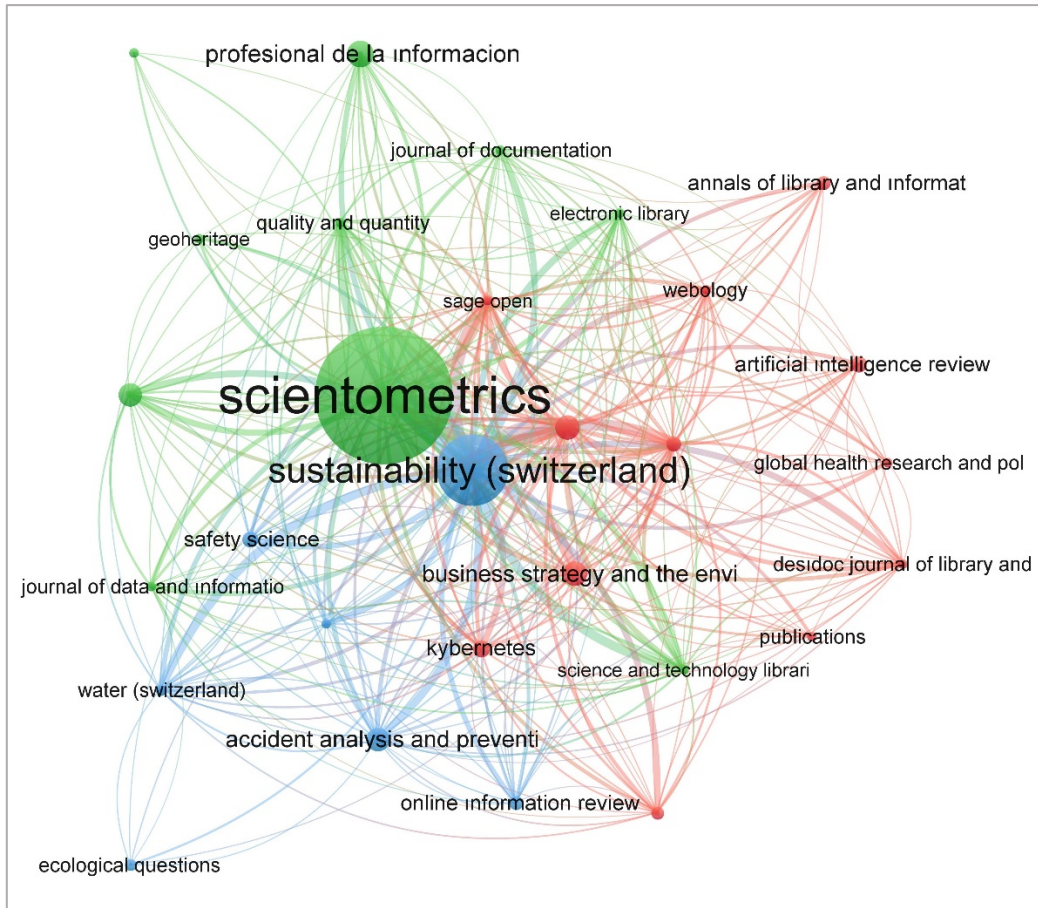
profesional de la ınformacion

journal of documentation

annals of library and ınformat

electronic library

quality and quantity

geoheritage

sage open

webology

artificial ıntelligence review

scientometrics

sustainability (switzerland)

global health research and pol

safety science

desıdoc journal of library and

business strategy and the envi

journal of data and ınformatio

publications

kybernetes

science and technology librari

water (switzerland)

accident analysis and preventi

online ınformation review

ecological questions